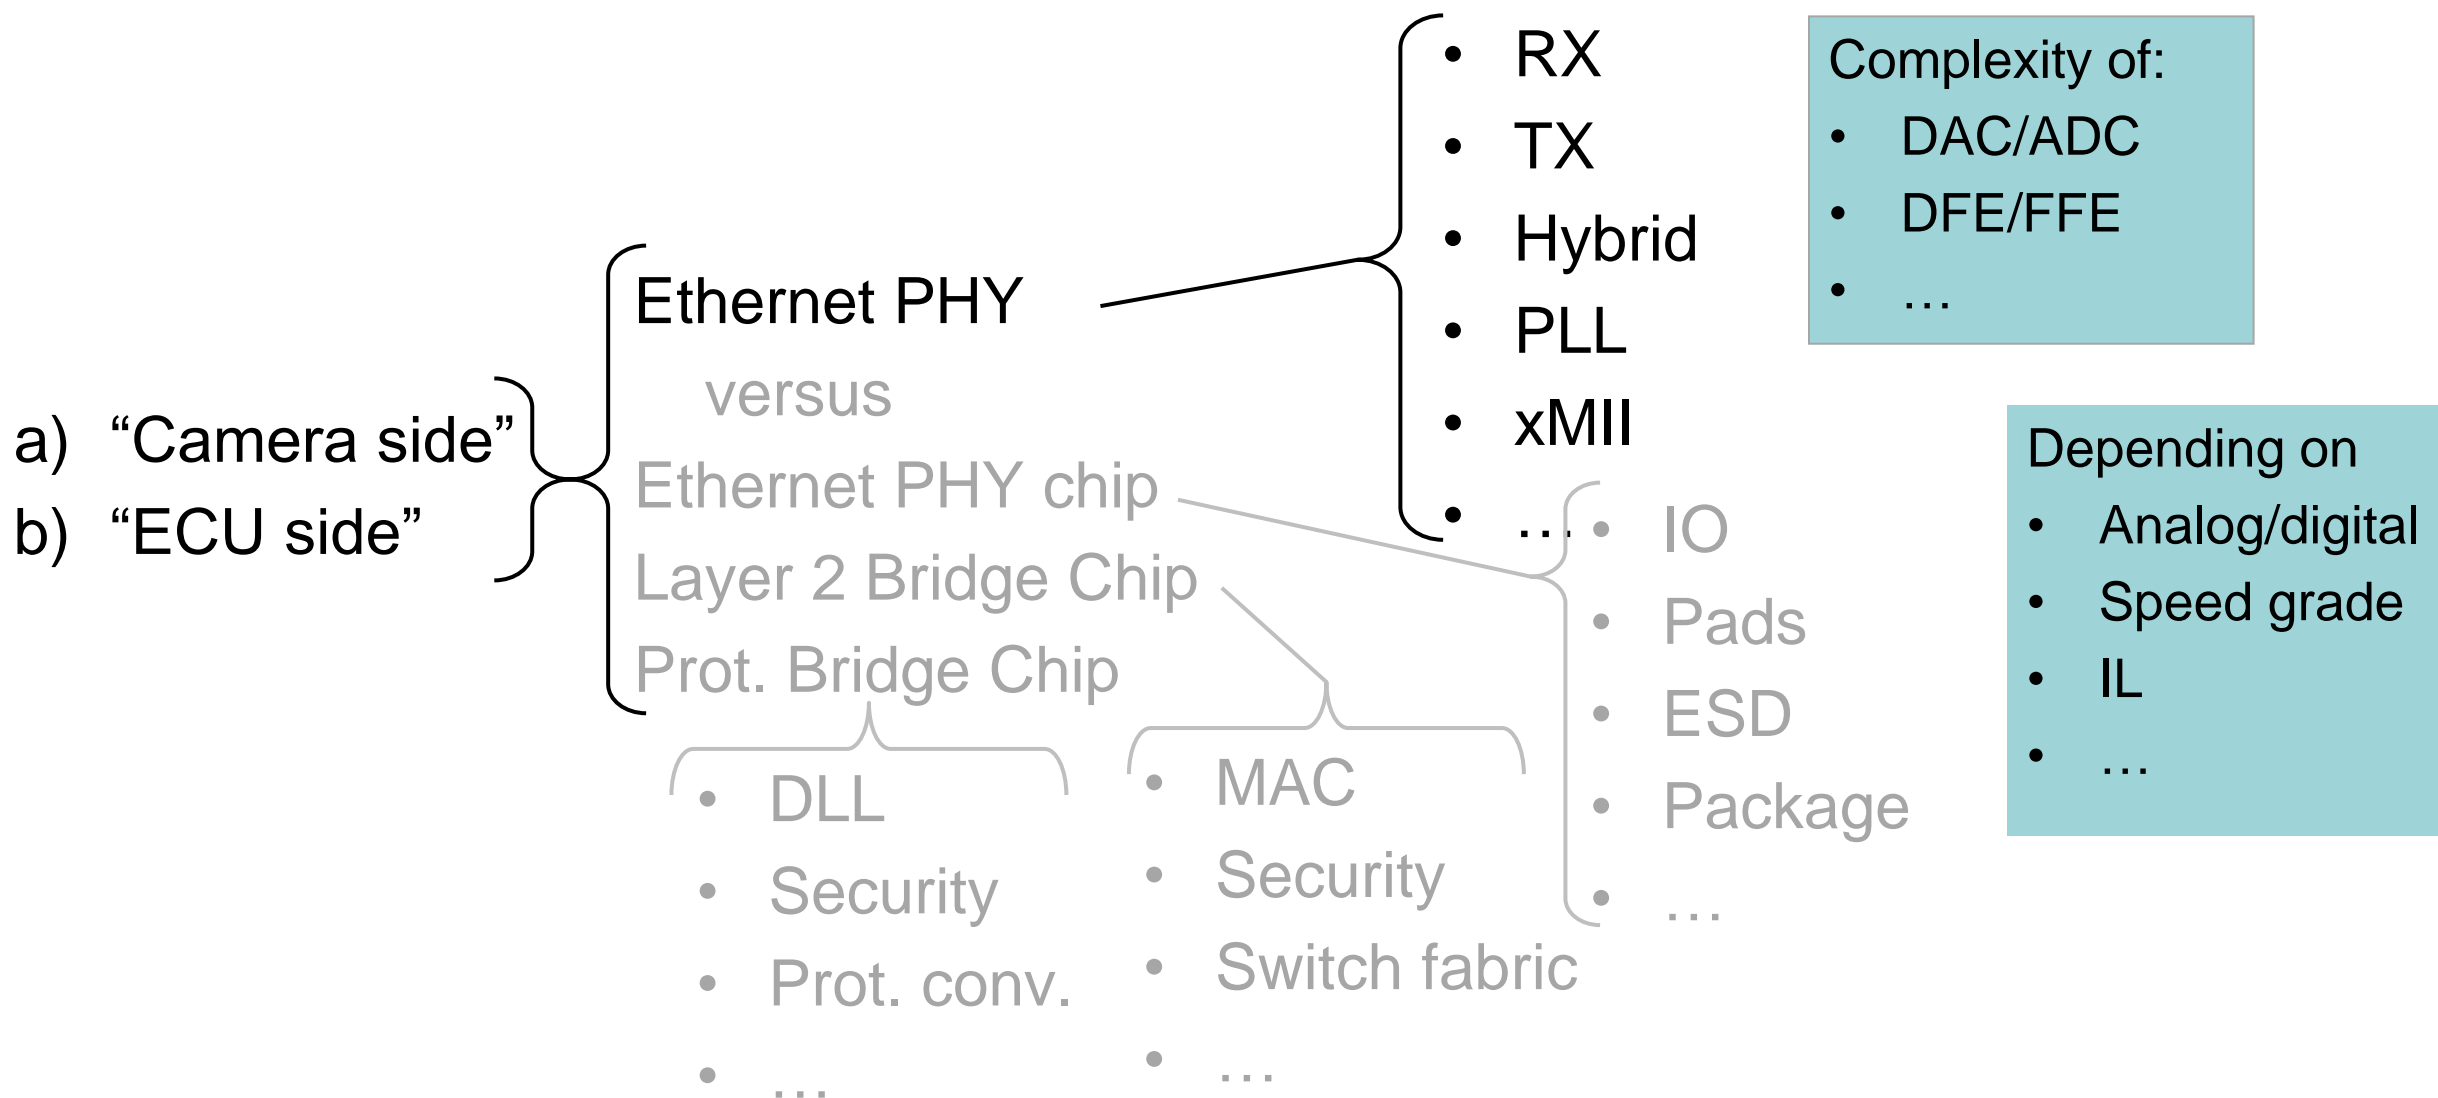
a) “Camera side”
b) “ECU side”

Ethernet PHY
versus
Ethernet PHY chip
Layer 2 Bridge Chip
Prot. Bridge Chip

- RX
- TX
- Hybrid
- PLL
- xMII
- …

Complexity of:
- DAC/ADC
- DFE/FFE
- …

Depending on
- Analog/digital
- Speed grade
- IL
- …

- IO
- Pads
- ESD
- Package
- …

- DLL
- Security
- Prot. conv.
- …

- MAC
- Security
- Switch fabric
- …